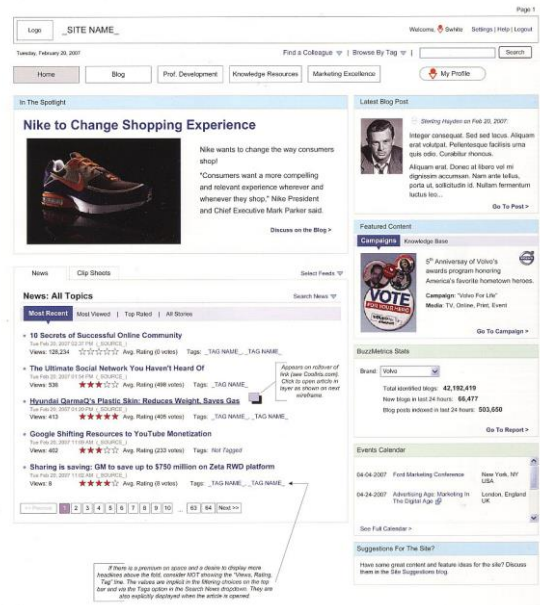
Page 1

Logo _SITE NAME_

Welcome, Swhite Settings | Help | Logout

Tuesday, February 20, 2007

Find a Colleague | Browse By Tag

Search

Home Blog Prof. Development Knowledge Resources Marketing Excellence My Profile

In The Spotlight

Nike to Change Shopping Experience

Nike wants to change the way consumers shop!

"Consumers want a more compelling and relevant experience wherever and whenever they shop," Nike President and Chief Executive Mark Parker said.

Discuss on the Blog >

Latest Blog Post

Sterling Hayden on Feb 20, 2007

Integer consequat. Sed sed lacus. Aliquam erat volutpat. Pellentesque facilisis urna quis odio. Curabitur rhoncus.

Aliquam erat. Donec at libero vel mi dignissim accumsan. Nam ante tellus, porta ut, sollicitudin id. Nullam fermentum luctus leo...

Go To Post >

Featured Content

Campaigns Knowledge Base

5th Anniversary of Volvo's awards program honoring America's favorite hometown heroes.

Campaign: "Volvo For Life"

Media: TV, Online, Print, Event

Go To Campaign >

News Clip Shoots

Select Feeds

News: All Topics

Search News

Most Recent | Most Viewed | Top Rated | All Stories

10 Secrets of Successful Online Community
Tue Feb 20, 2007 02:27 PM | _SOURCE_
Views: 128,234 Avg. Rating (0 votes) Tags: _TAG NAME_, _TAG NAME_

The Ultimate Social Network You Haven't Heard Of
Tue Feb 20, 2007 01:34 PM | _SOURCE_
Views: 536 Avg. Rating (498 votes) Tags: _TAG NAME_

Appears on rollover of link (see Coolhis.com). Click to open article in layer as shown on next wireframe.

Hyundai QarmaQ's Plastic Skin: Reduces Weight, Saves Gas
Tue Feb 20, 2007 01:14 PM | _SOURCE_
Views: 413 Avg. Rating (409 votes) Tags: _TAG NAME_

Google Shifting Resources to YouTube Monetization
Tue Feb 20, 2007 12:00 PM | _SOURCE_
Views: 462 Avg. Rating (233 votes) Not Tagged

Sharing is saving: GM to save up to $750 million on Zeta RWD platform
Tue Feb 20, 2007 11:02 AM | _SOURCE_
Views: 9 Avg. Rating (8 votes) Tags: _TAG NAME_, _TAG NAME_

<< Previous 1 2 3 4 5 6 7 8 9 10 ... 63 64 Next >>

BuzzMetrics Stats

Brand: Volvo

Total identified blogs: 42,192,419
New blogs in last 24 hours: 66,477
Blog posts indexed in last 24 hours: 503,650

Go To Report >

Events Calendar

04-04-2007 Ford Marketing Conference New York, NY USA

04-24-2007 Advertising Age: Marketing In The Digital Age London, England UK

See Full Calendar >

Suggestions For The Site?

Have some great content and feature ideas for the site? Discuss them in the Site Suggestions blog.

If there is a premium on space and a desire to display more headlines above the fold, consider NOT showing the "Views, Rating, Tag" line. The values are implicit in the filtering choices on the top bar and via the Tags option in the Search News dropdown. They are also explicitly displayed when the article is opened.